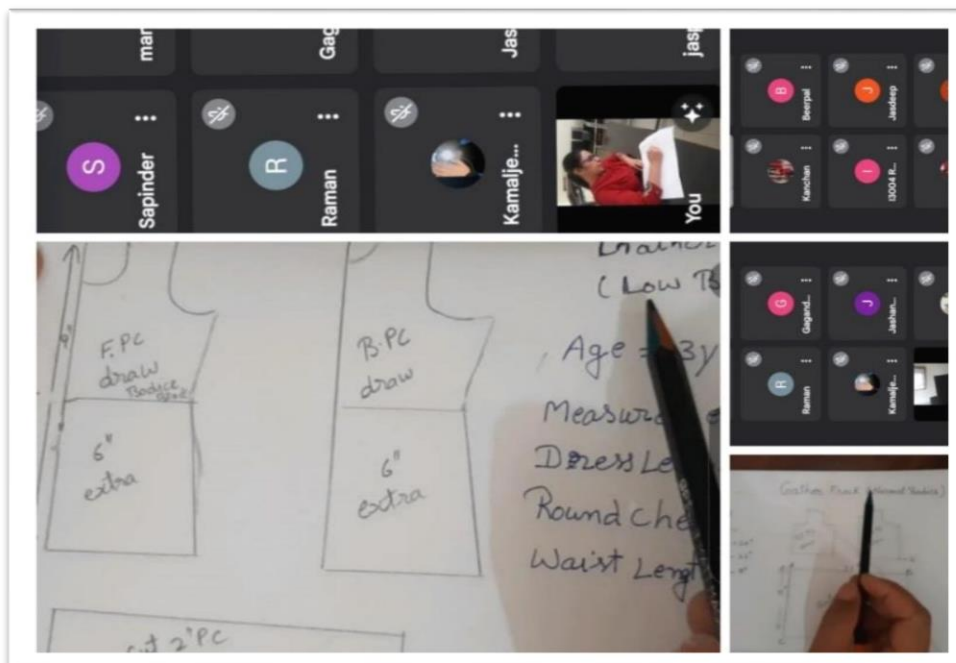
mar
Gag
Jas
jas
S
Sapinder
R
Raman
Kamalje...
You
B
Beerpal
J
Jasdeep
Kanchan
I
I3004 R...
F.PC
draw
Bodice
6"
extra
B.PC
draw
6"
extra
cut 2 PC
(Low B
Age = 3y
Measure
Dress Le
Round Che
Waist Lengt
G
Gagand...
J
Jashan...
R
Raman
Kamalje...
Gather Frock (Normal Bodice)